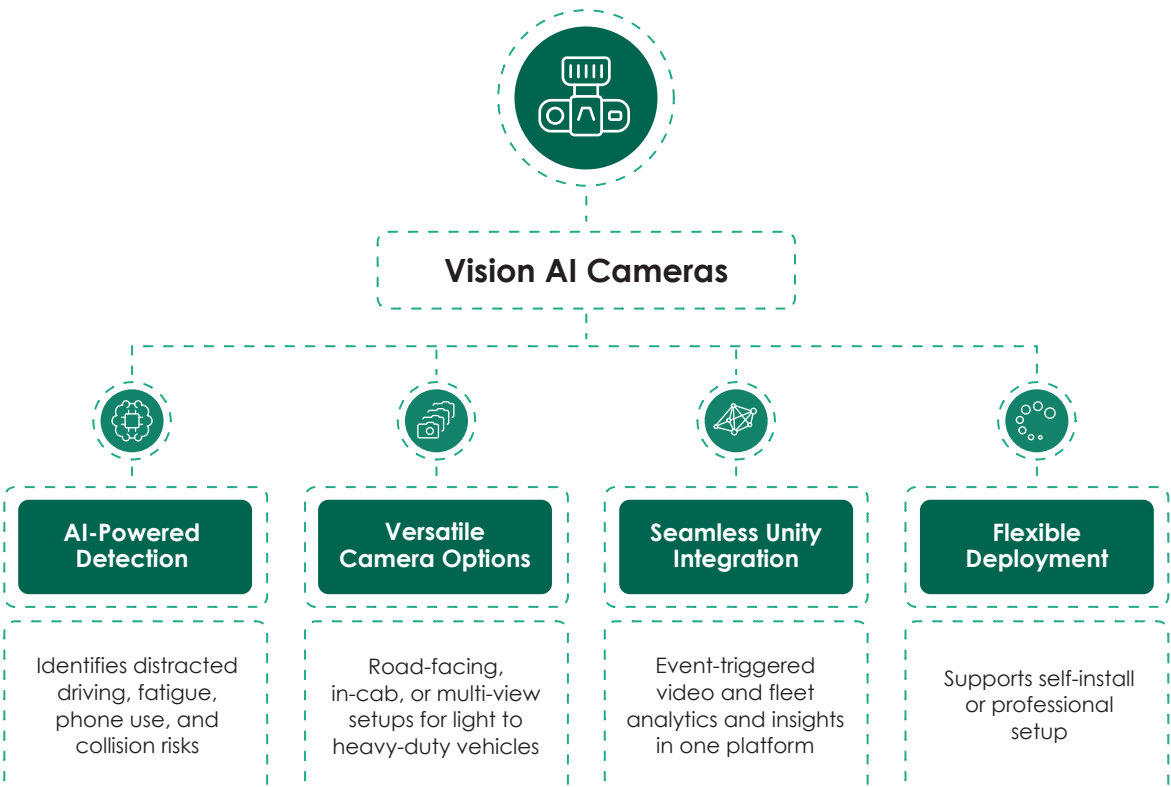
Vision AI Cameras

AI-Powered Detection

Identifies distracted driving, fatigue, phone use, and collision risks

Versatile Camera Options

Road-facing, in-cab, or multi-view setups for light to heavy-duty vehicles

Seamless Unity Integration

Event-triggered video and fleet analytics and insights in one platform

Flexible Deployment

Supports self-install or professional setup